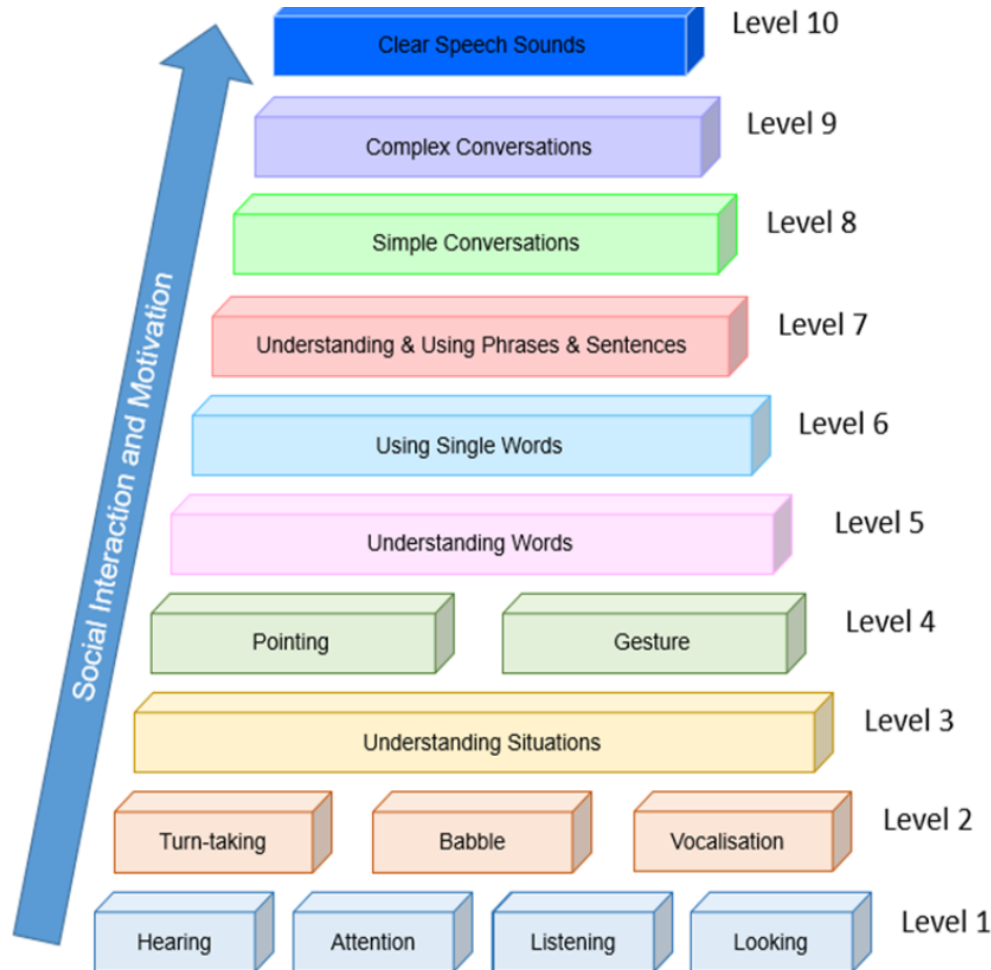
Social Interaction and Motivation

Clear Speech Sounds
Level 10

Complex Conversations
Level 9

Simple Conversations
Level 8

Understanding & Using Phrases & Sentences
Level 7

Using Single Words
Level 6

Understanding Words
Level 5

Pointing
Gesture
Level 4

Understanding Situations
Level 3

Turn-taking
Babble
Vocalisation
Level 2

Hearing
Attention
Listening
Looking
Level 1